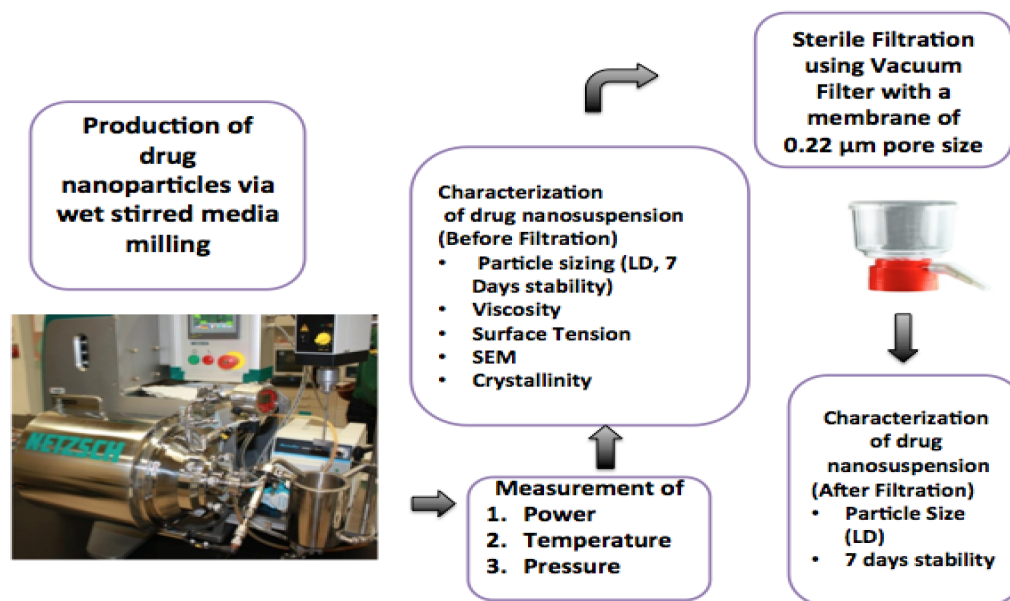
Production of drug nanoparticles via wet stirred media milling

NETZSCH

Measurement of
1. Power
2. Temperature
3. Pressure

Characterization of drug nanosuspension (Before Filtration)
• Particle sizing (LD, 7 Days stability)
• Viscosity
• Surface Tension
• SEM
• Crystallinity

Sterile Filtration using Vacuum Filter with a membrane of 0.22 μm pore size

Characterization of drug nanosuspension (After Filtration)
• Particle Size (LD)
• 7 days stability